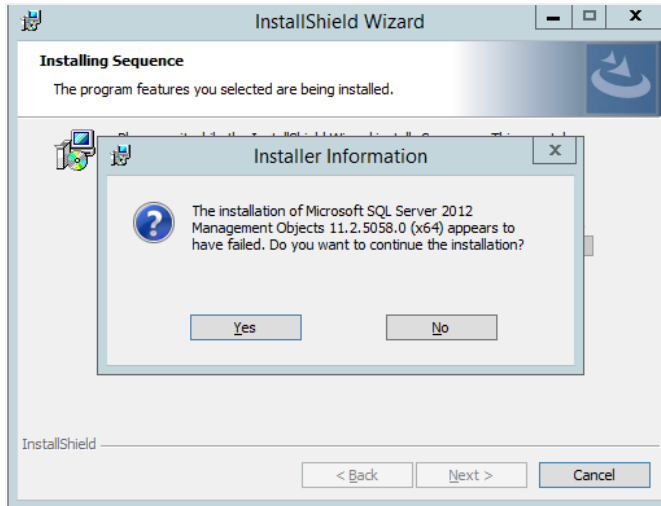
InstallShield Wizard

Installing Sequence

The program features you selected are being installed.

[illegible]

Installer Information

The installation of Microsoft SQL Server 2012 Management Objects 11.2.5058.0 (x64) appears to have failed. Do you want to continue the installation?

Yes

No

InstallShield

< Back

Next >

Cancel